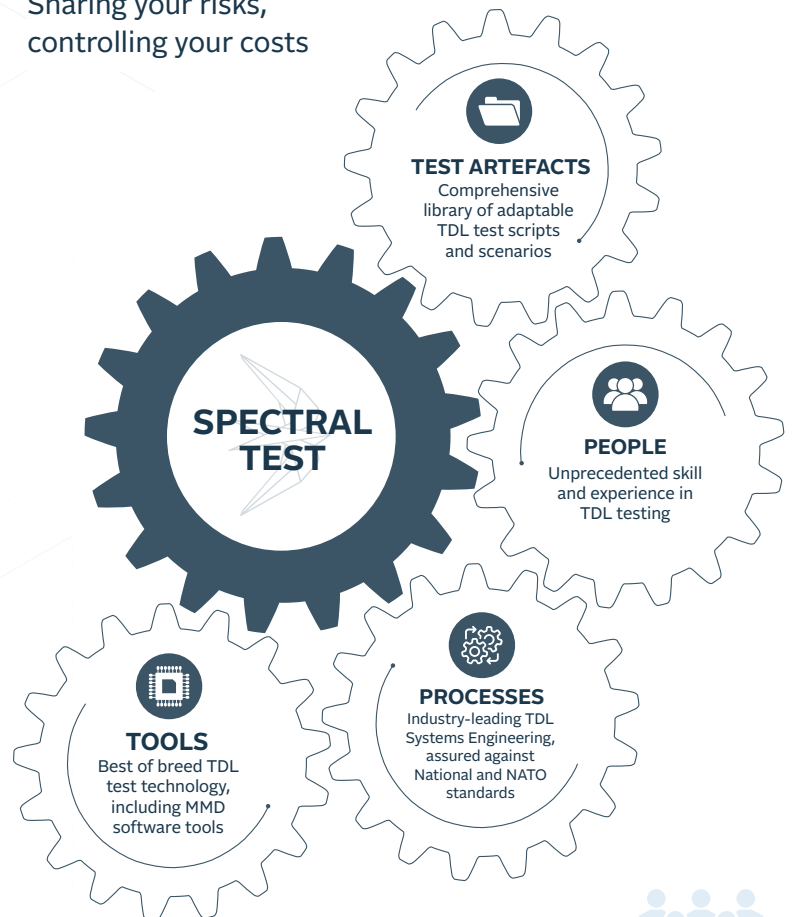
Sharing your risks, controlling your costs

TEST ARTEFACTS
Comprehensive library of adaptable TDL test scripts and scenarios

SPECTRAL TEST

PEOPLE
Unprecedented skill and experience in TDL testing

TOOLS
Best of breed TDL test technology, including MMD software tools

PROCESSES
Industry-leading TDL Systems Engineering, assured against National and NATO standards